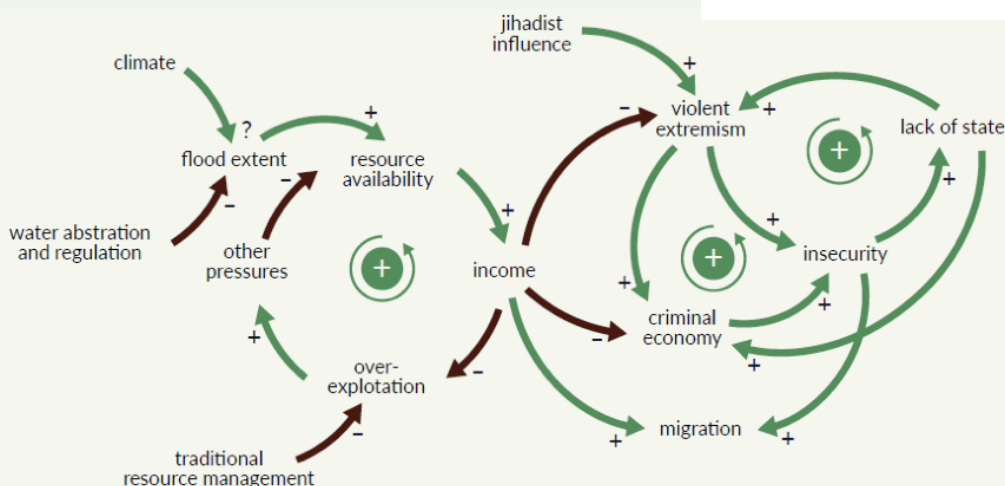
jihadist influence

climate

?

+

+

flood extent

resource availability

–

+

violent extremism

+

lack of state

–

+

+

water abstration and regulation

–

other pressures

+

income

+

insecurity

+

+

criminal economy

–

+

+

over-explotation

–

+

traditional resource management

–

+

migration

+